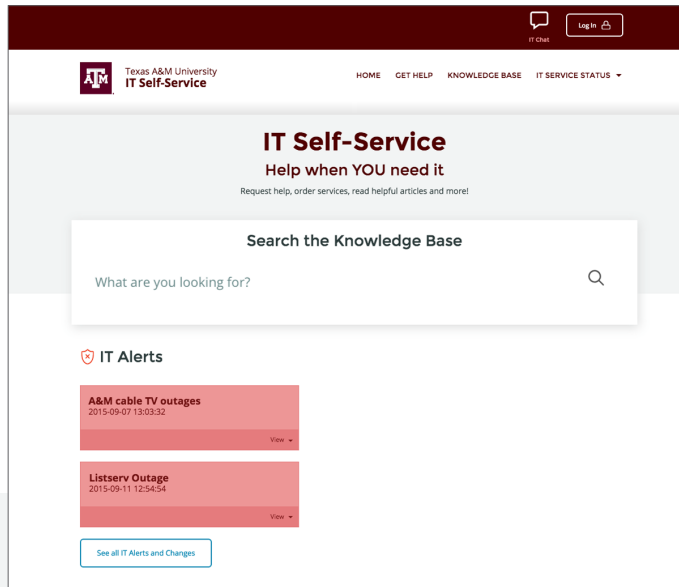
IT Chat

Log In

Texas A&M University
IT Self-Service

HOME GET HELP KNOWLEDGE BASE IT SERVICE STATUS

IT Self-Service

Help when YOU need it

Request help, order services, read helpful articles and more!

Search the Knowledge Base

What are you looking for?

IT Alerts

A&M cable TV outages
2015-09-07 13:03:32

View

Listserv Outage
2015-09-11 12:54:54

View

See all IT Alerts and Changes